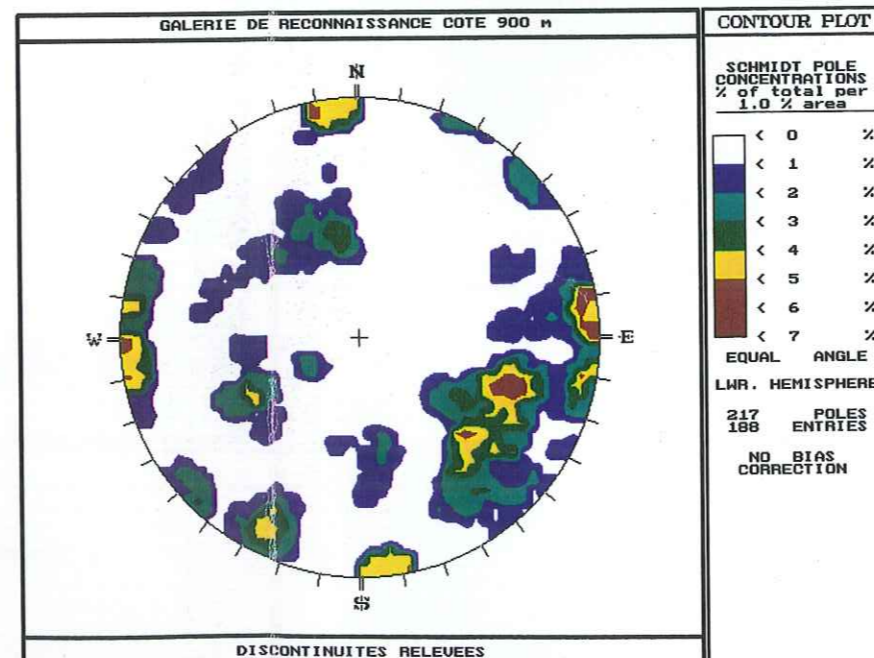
GALERIE DE RECONNAISSANCE COTE 900 m

N

W

E

S

DISCONTINUITES RELEVEES

CONTOUR PLOT

SCHMIDT POLE CONCENTRATIONS
% of total per 1.0 % area

< 0 %
< 1 %
< 2 %
< 3 %
< 4 %
< 5 %
< 6 %
< 7 %

EQUAL ANGLE

LWR. HEMISPHERE

217 POLES
188 ENTRIES

NO BIAS CORRECTION